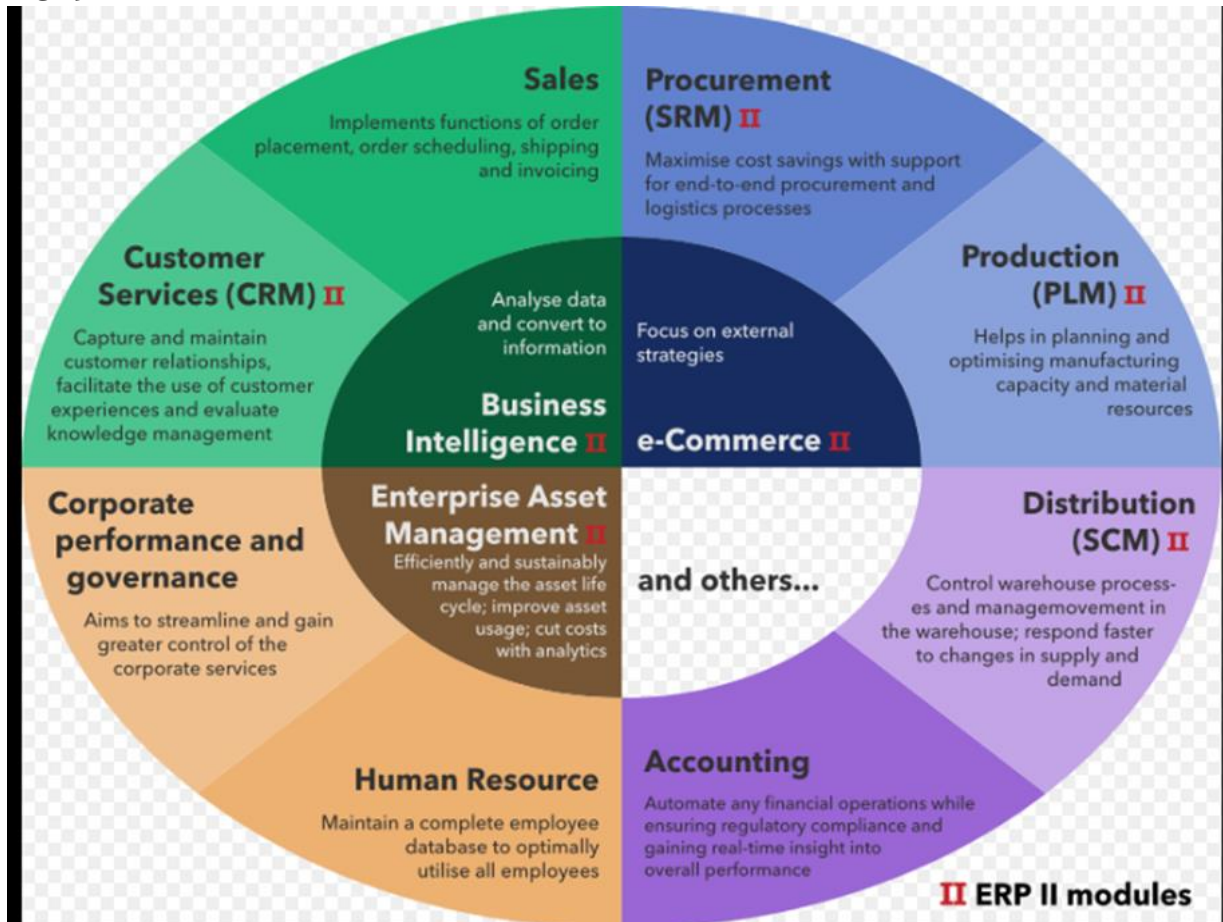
Sales
Implements functions of order placement, order scheduling, shipping and invoicing

Procurement (SRM) II
Maximise cost savings with support for end-to-end procurement and logistics processes

Customer Services (CRM) II
Capture and maintain customer relationships, facilitate the use of customer experiences and evaluate knowledge management

Analyse data and convert to information

Business Intelligence II

Focus on external strategies

e-Commerce II

Production (PLM) II
Helps in planning and optimising manufacturing capacity and material resources

Corporate performance and governance
Aims to streamline and gain greater control of the corporate services

Enterprise Asset Management II
Efficiently and sustainably manage the asset life cycle; improve asset usage; cut costs with analytics

and others...

Distribution (SCM) II
Control warehouse processes and managemovement in the warehouse; respond faster to changes in supply and demand

Human Resource
Maintain a complete employee database to optimally utilise all employees

Accounting
Automate any financial operations while ensuring regulatory compliance and gaining real-time insight into overall performance

II ERP II modules